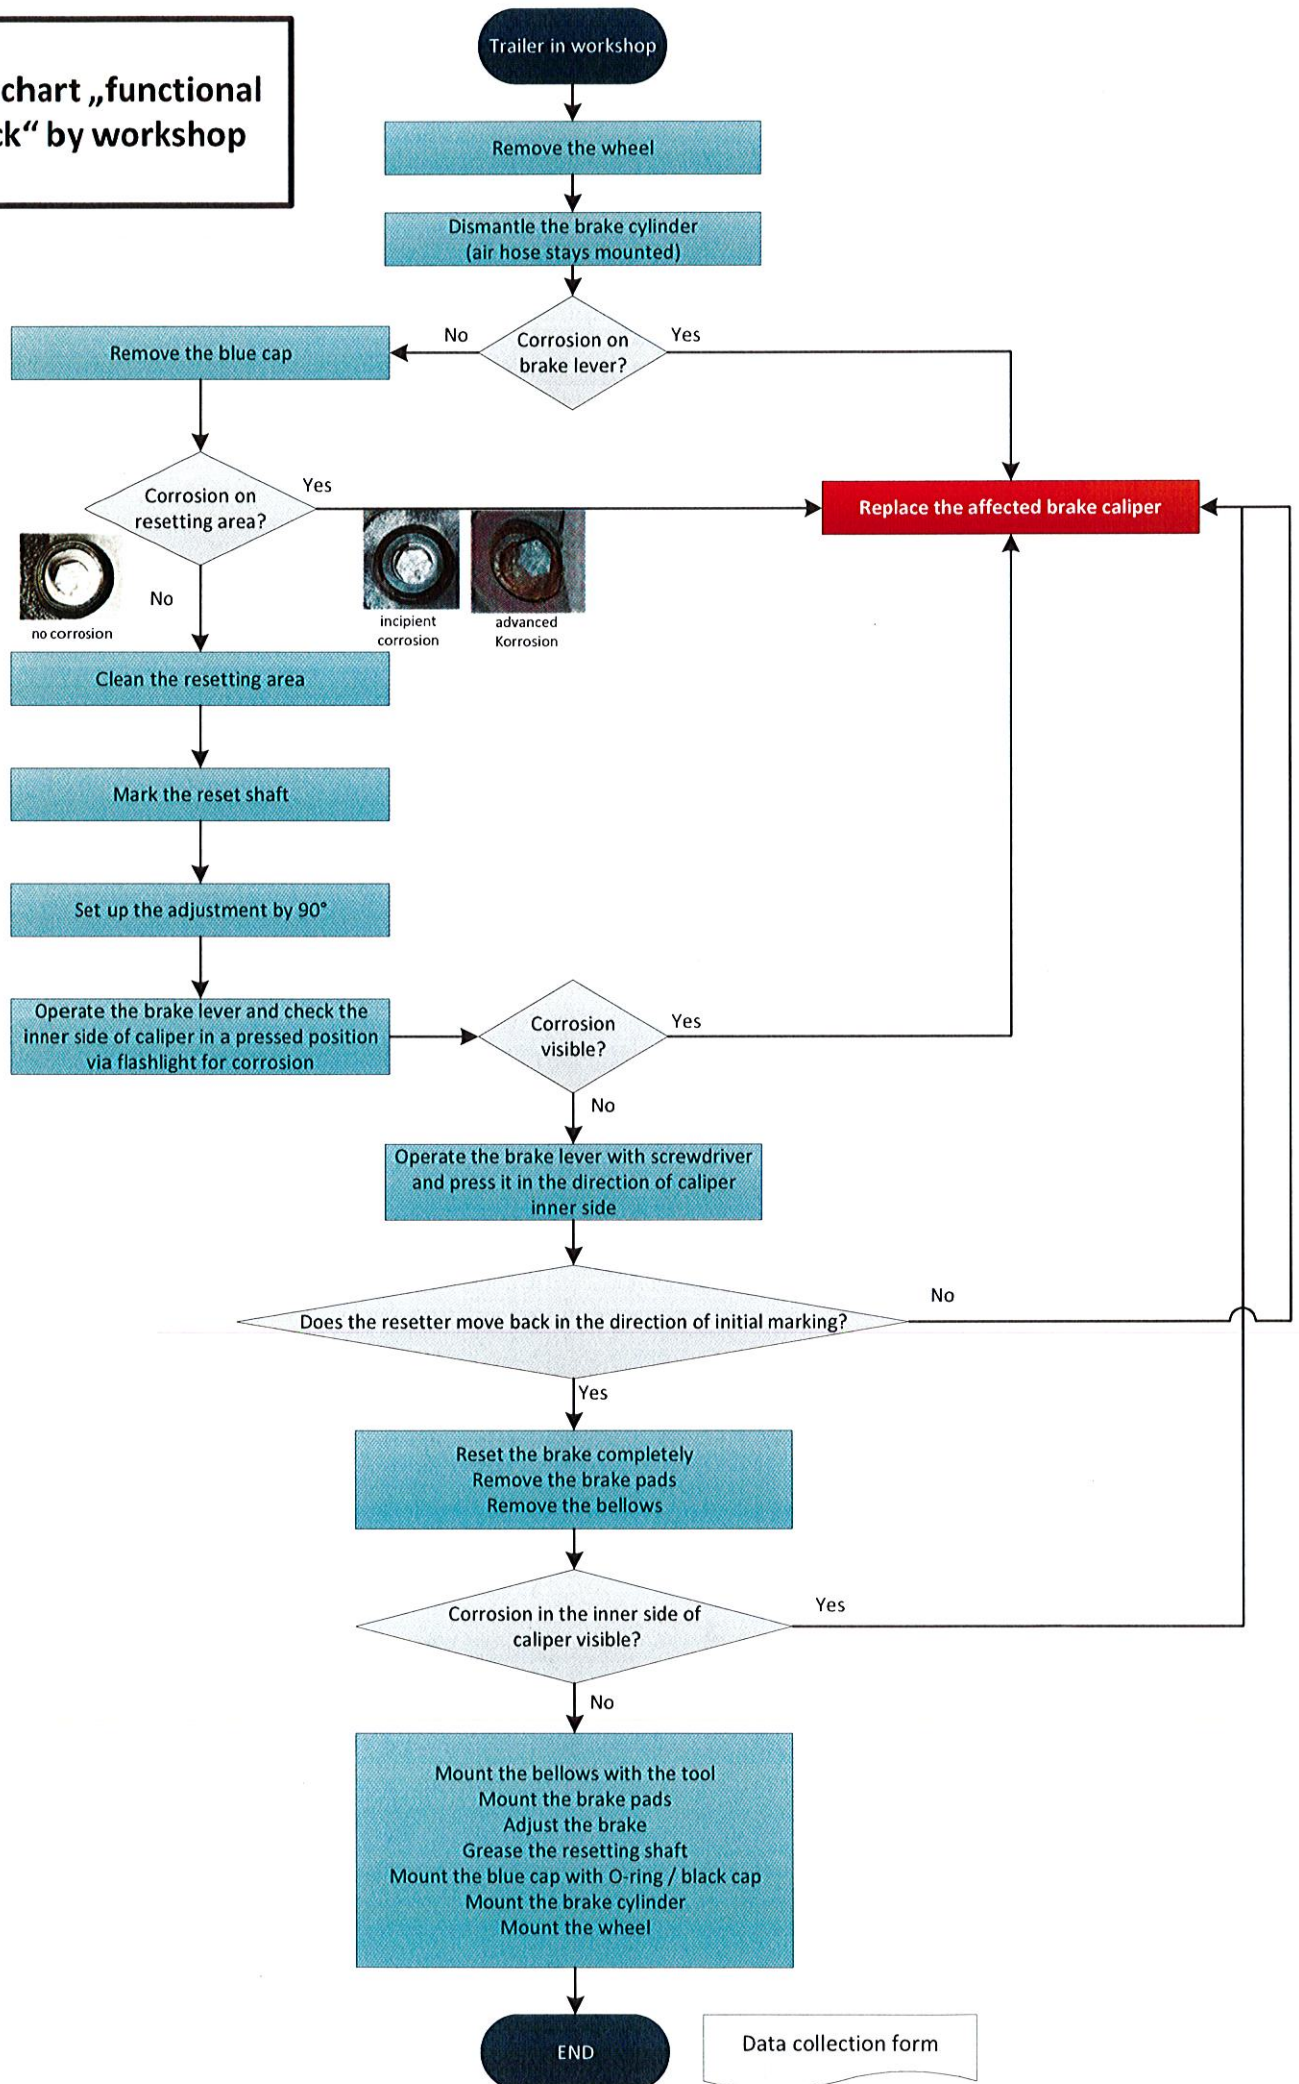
chart „functional
ck“ by workshop

Trailer in workshop

Remove the wheel

Dismantle the brake cylinder (air hose stays mounted)

No

Corrosion on brake lever?

Yes

Remove the blue cap

Corrosion on resetting area?

Yes

Replace the affected brake caliper

no corrosion

No

incipient corrosion

advanced Korrosion

Clean the resetting area

Mark the reset shaft

Set up the adjustment by 90°

Operate the brake lever and check the inner side of caliper in a pressed position via flashlight for corrosion

Corrosion visible?

Yes

No

Operate the brake lever with screwdriver and press it in the direction of caliper inner side

Does the resetter move back in the direction of initial marking?

No

Yes

Reset the brake completely
Remove the brake pads
Remove the bellows

Corrosion in the inner side of caliper visible?

Yes

No

Mount the bellows with the tool
Mount the brake pads
Adjust the brake
Grease the resetting shaft
Mount the blue cap with O-ring / black cap
Mount the brake cylinder
Mount the wheel

END

Data collection form